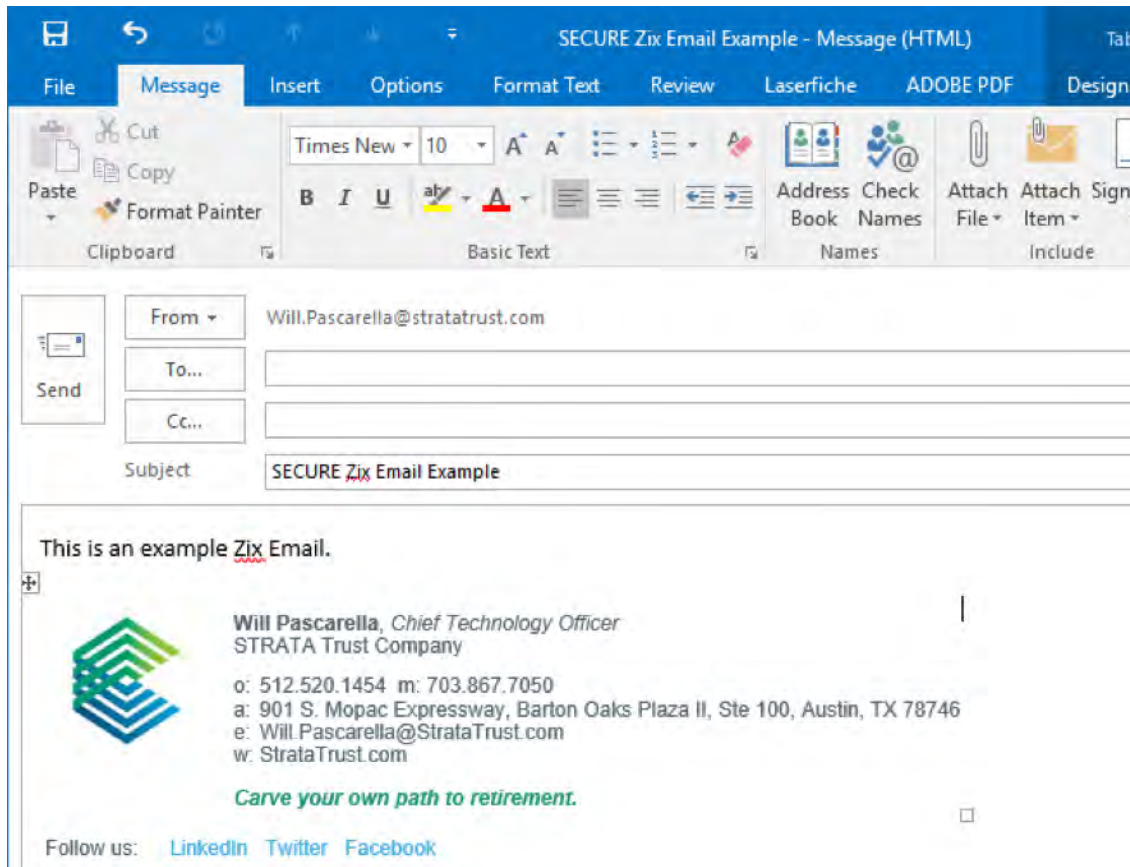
SECURE Zix Email Example - Message (HTML)

Tab

File Message Insert Options Format Text Review Laserfiche ADOBE PDF Design

Paste

Cut

Copy

Format Painter

Clipboard

Times New 10

B I U

Basic Text

Address Book

Check Names

Names

Attach File

Attach Item

Sign

Include

Send

From

Will.Pascarella@stratatrust.com

To...

Cc...

Subject

SECURE Zix Email Example

This is an example Zix Email.

**Will Pascarella**, *Chief Technology Officer*
STRATA Trust Company

o: 512.520.1454 m: 703.867.7050
a: 901 S. Mopac Expressway, Barton Oaks Plaza II, Ste 100, Austin, TX 78746
e: Will.Pascarella@StrataTrust.com
w: StrataTrust.com

*Carve your own path to retirement.*

Follow us: LinkedIn Twitter Facebook